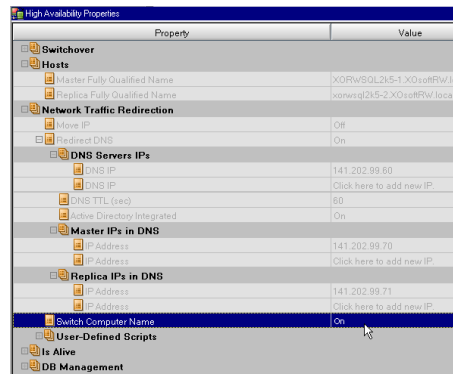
High Availability Properties

| Property | Value |
|---|---|
| Switchover | |
| Hosts | |
| Master Fully Qualified Name | XORWSQL2k5-1.XOsoftRW.l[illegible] |
| Replica Fully Qualified Name | xorwsql2k5-2.XOsoftRW.loca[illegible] |
| Network Traffic Redirection | |
| Move IP | Off |
| Redirect DNS | On |
| DNS Servers IPs | |
| DNS IP | 141.202.99.60 |
| DNS IP | Click here to add new IP. |
| DNS TTL (sec) | 60 |
| Active Directory Integrated | On |
| Master IPs in DNS | |
| IP Address | 141.202.99.70 |
| IP Address | Click here to add new IP. |
| Replica IPs in DNS | |
| IP Address | 141.202.99.71 |
| IP Address | Click here to add new IP. |
| Switch Computer Name | On |
| User-Defined Scripts | |
| Is Alive | |
| DB Management | |